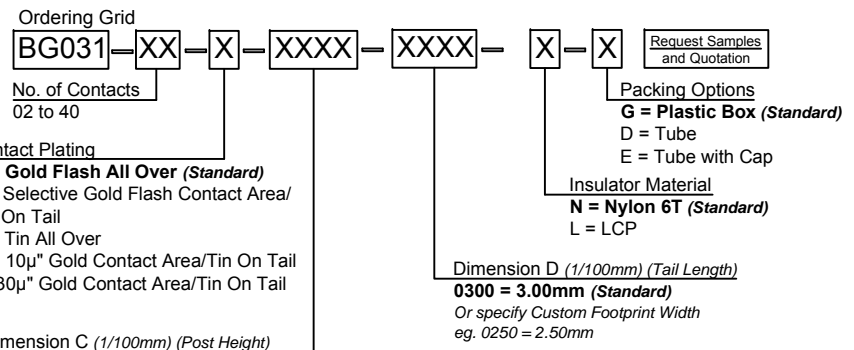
Ordering Grid

BG031 – XX – X – XXXX – XXXX – X – X

Request Samples and Quotation

No. of Contacts
02 to 40

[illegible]ntact Plating
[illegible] Gold Flash All Over *(Standard)*
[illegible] Selective Gold Flash Contact Area/ On Tail
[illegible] Tin All Over
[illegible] 10μ" Gold Contact Area/Tin On Tail
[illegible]30μ" Gold Contact Area/Tin On Tail

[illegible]mension C *(1/100mm) (Post Height)*

Packing Options
**G = Plastic Box *(Standard)***
D = Tube
E = Tube with Cap

Insulator Material
**N = Nylon 6T *(Standard)***
L = LCP

Dimension D *(1/100mm) (Tail Length)*
**0300 = 3.00mm *(Standard)***
*Or specify Custom Footprint Width*
*eg. 0250 = 2.50mm*